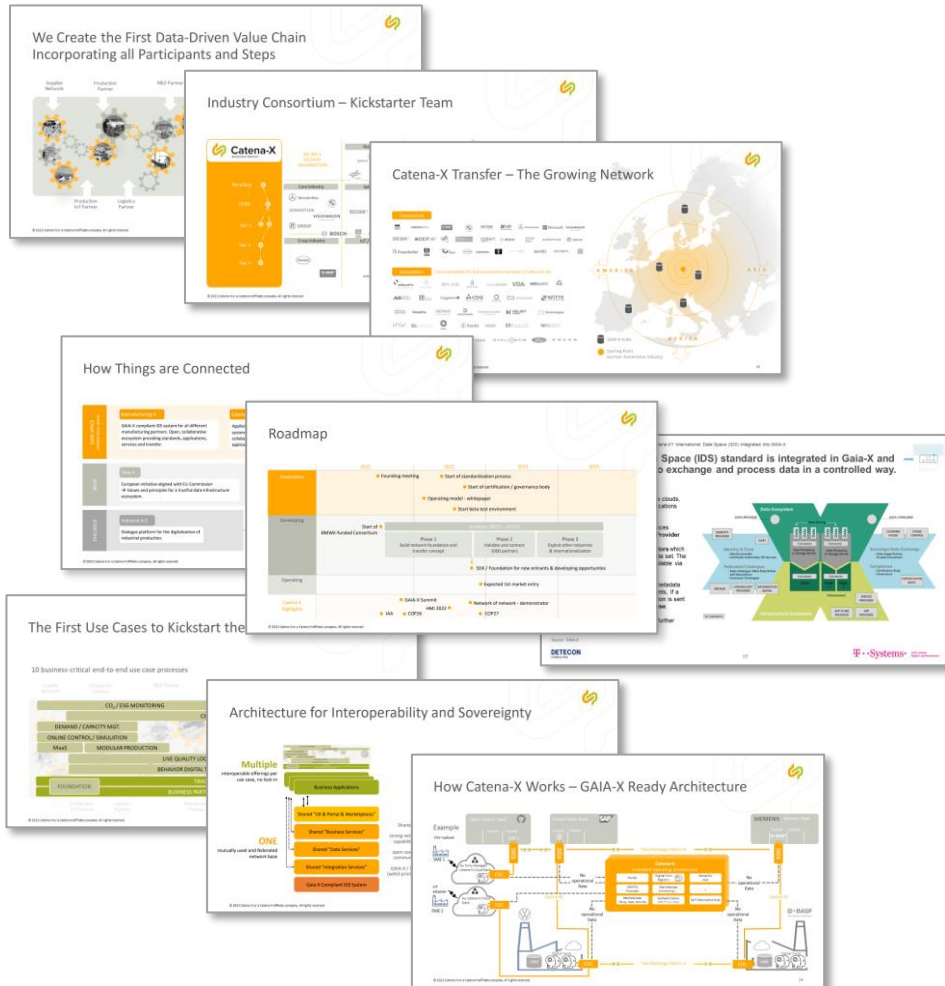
We Create the First Data-Driven Value Chain Incorporating all Participants and Steps

Supplier Network

Production Partner

R&D Partner

Production IoT Partner

Logistics Partner

Industry Consortium – Kickstarter Team

Catena-X

BOSCH

Catena-X Transfer – The Growing Network

AMERICA

ASIA

AFRICA

Gaia-X Hubs

Starting Point German Automotive Industry

How Things are Connected

Manufacturing-X

Gaia-X

European initiative aligned with EU Commission - X Values and principles for a trustful data infrastructure ecosystem.

Industrie 4.0

Dialogue platform for the digitalization of industrial production.

Roadmap

Foundation

Founding meeting

Start of standardization process

Start of certification / governance body

Operating model - whitepaper

Start beta test environment

Developing

Start of BMWK funded Consortium

Phase 1

Phase 2

Phase 3

SDK / Foundation for new entrants & developing opportunities

Operating

Expected GA market entry

GAIA-X Summit

HMI 2022

Network of network - demonstrator

IAA

COP26

COP27

Space (IDS) standard is integrated in Gaia-X and exchange and process data in a controlled way.

Data Ecosystem

DETECON

T··Systems·

The First Use Cases to Kickstart the

10 business-critical end-to-end use case processes

$CO_2$ / ESG MONITORING

DEMAND / CAPACITY MGT.

ONLINE CONTROL / SIMULATION

MaaS

MODULAR PRODUCTION

LIVE QUALITY LO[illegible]

BEHAVIOR DIGITAL T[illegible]

FOUNDATION

BUSINESS PART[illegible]

Architecture for Interoperability and Sovereignty

Multiple

interoperable offerings per use case, no lock-in

Business Applications

Shared "UI & Portal & Marketplaces"

Shared "Business Services"

Shared "Data Services"

Shared "Integration Services"

ONE

mutually used and federated network base

Gaia-X Compliant IDS System

How Catena-X Works – GAIA-X Ready Architecture

Example

SIEMENS

No operational Data

Catena-X

BASF